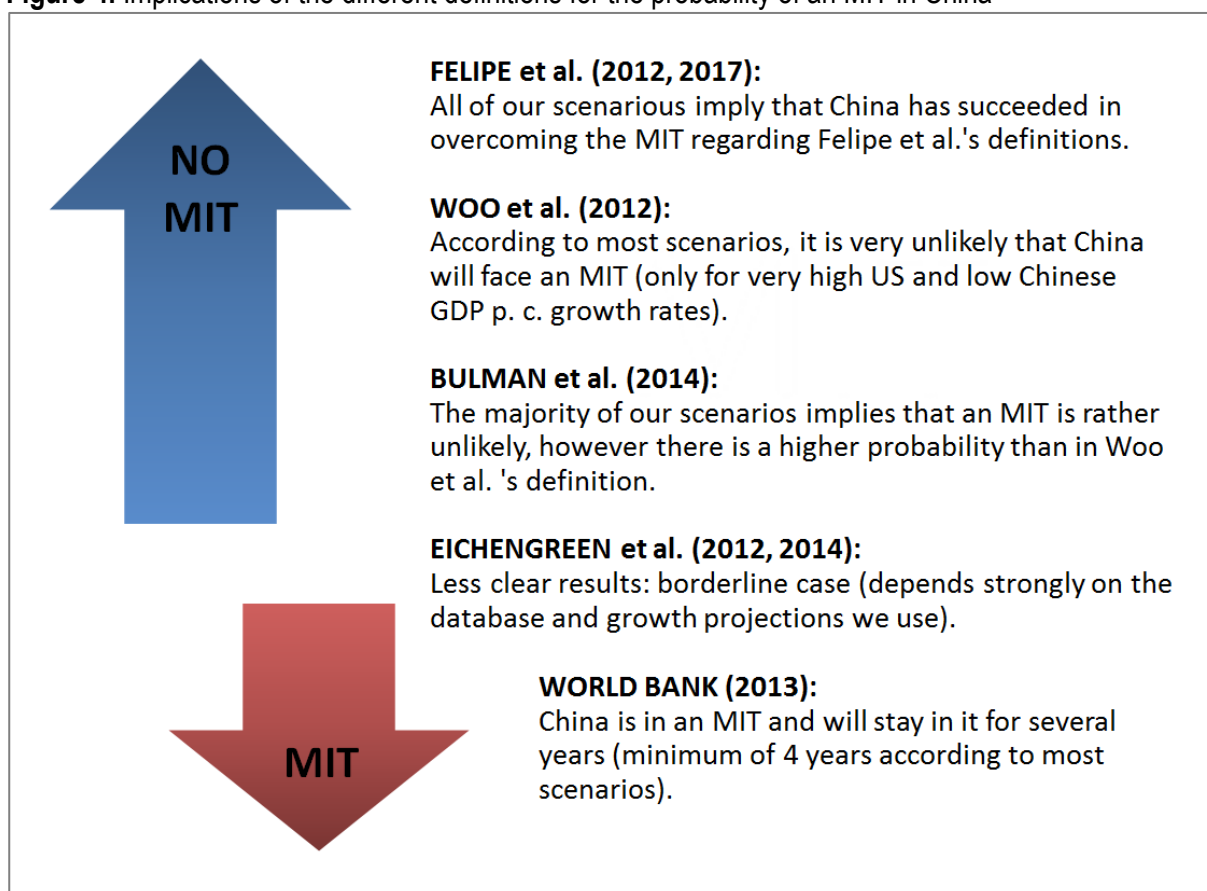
Figure 4: Implications of the different definitions for the probability of an MIT in China

NO MIT

FELIPE et al. (2012, 2017):
All of our scenarious imply that China has succeeded in overcoming the MIT regarding Felipe et al.'s definitions.

WOO et al. (2012):
According to most scenarios, it is very unlikely that China will face an MIT (only for very high US and low Chinese GDP p. c. growth rates).

BULMAN et al. (2014):
The majority of our scenarios implies that an MIT is rather unlikely, however there is a higher probability than in Woo et al. 's definition.

EICHENGREEN et al. (2012, 2014):
Less clear results: borderline case (depends strongly on the database and growth projections we use).

MIT

WORLD BANK (2013):
China is in an MIT and will stay in it for several years (minimum of 4 years according to most scenarios).